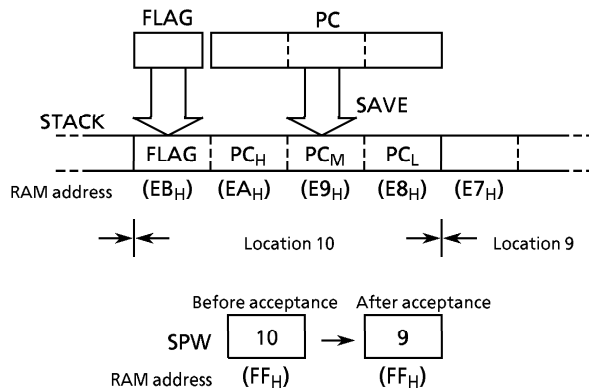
FLAG

PC

SAVE

STACK

FLAG $PC_H$ $PC_M$ $PC_L$

RAM address ($EB_H$) ($EA_H$) ($E9_H$) ($E8_H$) ($E7_H$)

Location 10

Location 9

Before acceptance

After acceptance

SPW 10 9

RAM address ($FF_H$) ($FF_H$)